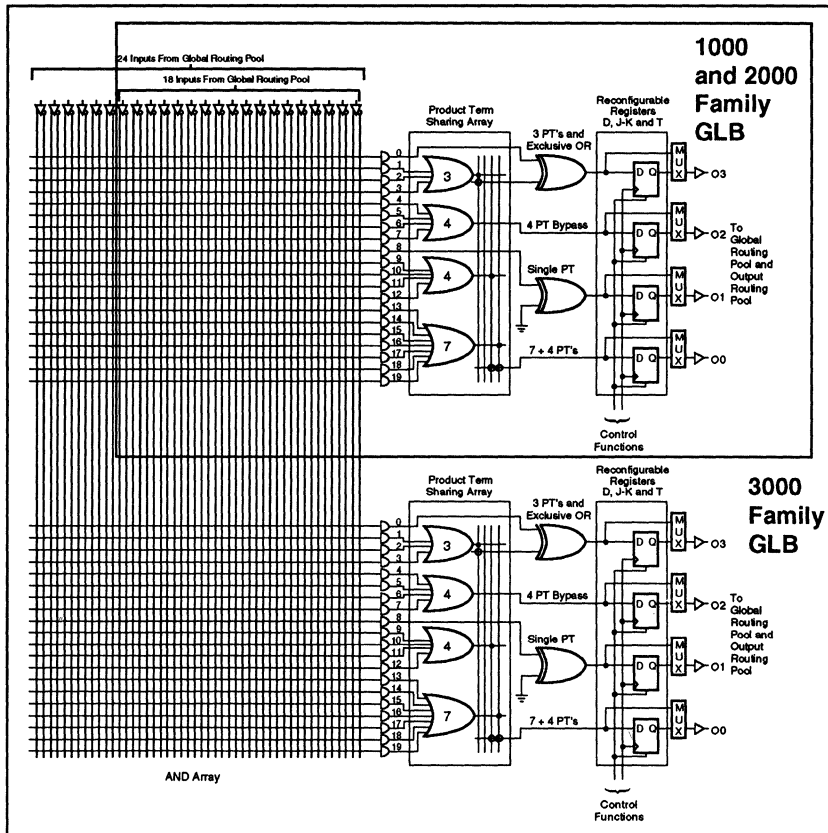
24 Inputs From Global Routing Pool

18 Inputs From Global Routing Pool

1000 and 2000 Family GLB

Product Term Sharing Array

Reconfigurable Registers D, J-K and T

0
1
2
3
4
5
6
7
8
9
10
11
12
13
14
15
16
17
18
19

3
4
4
7

3 PT's and Exclusive OR

4 PT Bypass

Single PT

7 + 4 PT's

D Q
D Q
D Q
D Q

MUX
MUX
MUX
MUX

O3
O2
O1
O0

To Global Routing Pool and Output Routing Pool

Control Functions

3000 Family GLB

Product Term Sharing Array

Reconfigurable Registers D, J-K and T

0
1
2
3
4
5
6
7
8
9
10
11
12
13
14
15
16
17
18
19

3
4
4
7

3 PT's and Exclusive OR

4 PT Bypass

Single PT

7 + 4 PT's

D Q
D Q
D Q
D Q

MUX
MUX
MUX
MUX

O3
O2
O1
O0

To Global Routing Pool and Output Routing Pool

AND Array

Control Functions